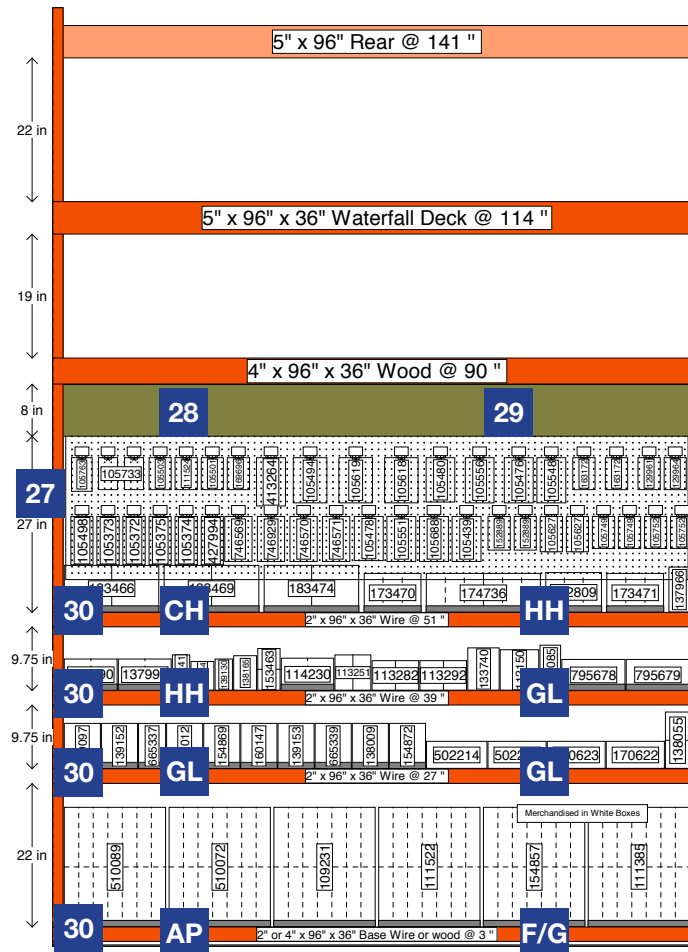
5" x 96" Rear @ 141 "

22 in

5" x 96" x 36" Waterfall Deck @ 114 "

19 in

4" x 96" x 36" Wood @ 90 "

8 in

28

29

27

27 in

105733

105498 105373 105372 105375 105374 127994 174656 174692 174657 174657 105478 105551 105688 105496

413264 105494 105619 105618 105480 105556 105476 105548

183466 183469 183474 173470 174736 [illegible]2809 173471 137966

30 CH HH

2" x 96" x 36" Wire @ 51 "

9.75 in

13799 114230 113251 113282 113292 133740 795678 795679

30 HH GL

2" x 96" x 36" Wire @ 39 "

9.75 in

139152 665337 154869 160147 139153 665339 138009 154872 502214 502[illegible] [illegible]0623 170622 138055

30 GL GL

2" x 96" x 36" Wire @ 27 "

22 in

Merchandised in White Boxes

510089 510072 109231 111522 154857 111385

30 AP F/G

2" or 4" x 96" x 36" Base Wire or wood @ 3 "